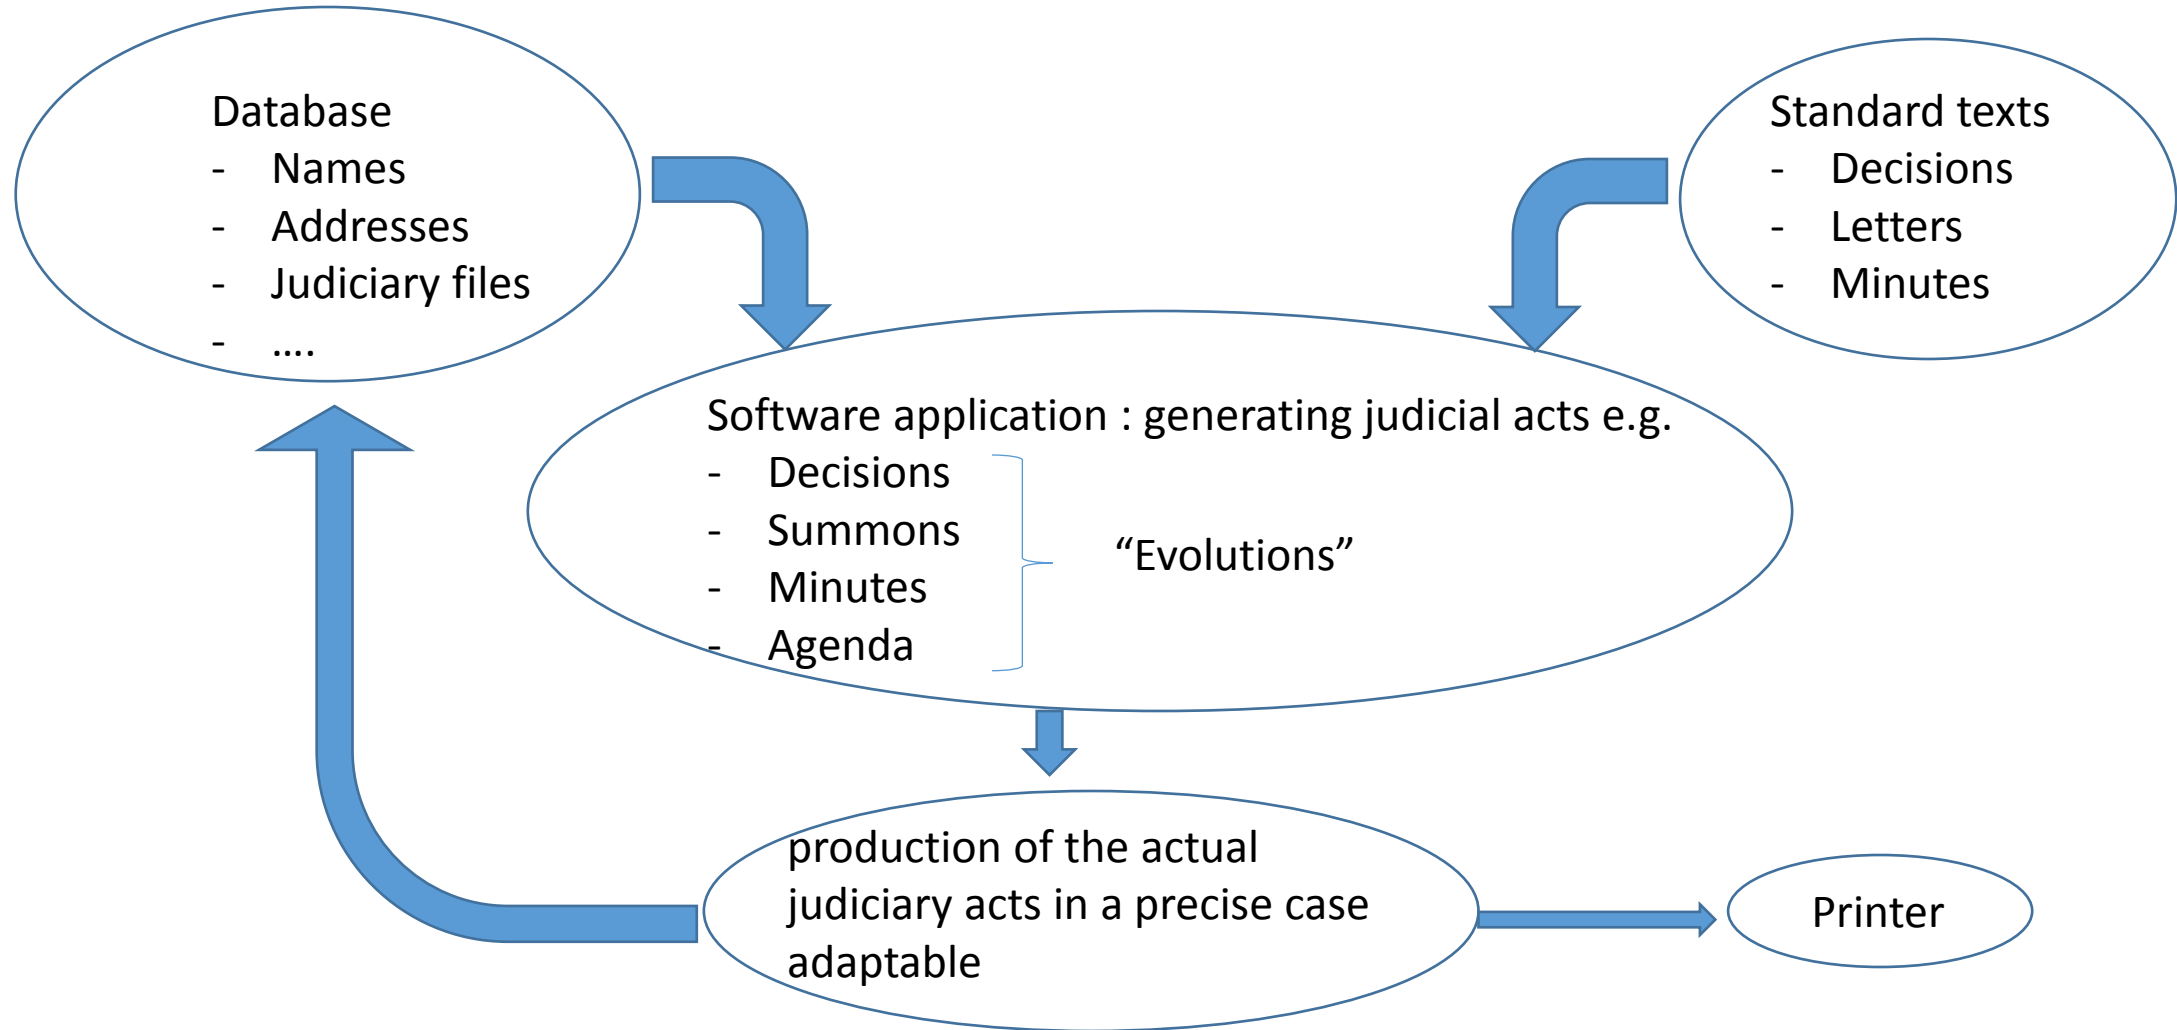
Database
- Names
- Addresses
- Judiciary files
- ....

Standard texts
- Decisions
- Letters
- Minutes

Software application : generating judicial acts e.g.
- Decisions
- Summons
- Minutes
- Agenda

“Evolutions”

production of the actual judiciary acts in a precise case adaptable

Printer